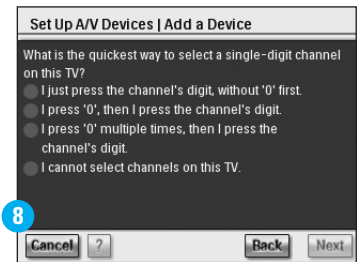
Set Up A/V Devices | Add a Device

What is the quickest way to select a single-digit channel on this TV?

I just press the channel's digit, without '0' first.

I press '0', then I press the channel's digit.

I press '0' multiple times, then I press the channel's digit.

I cannot select channels on this TV.

8

Cancel ? Back Next